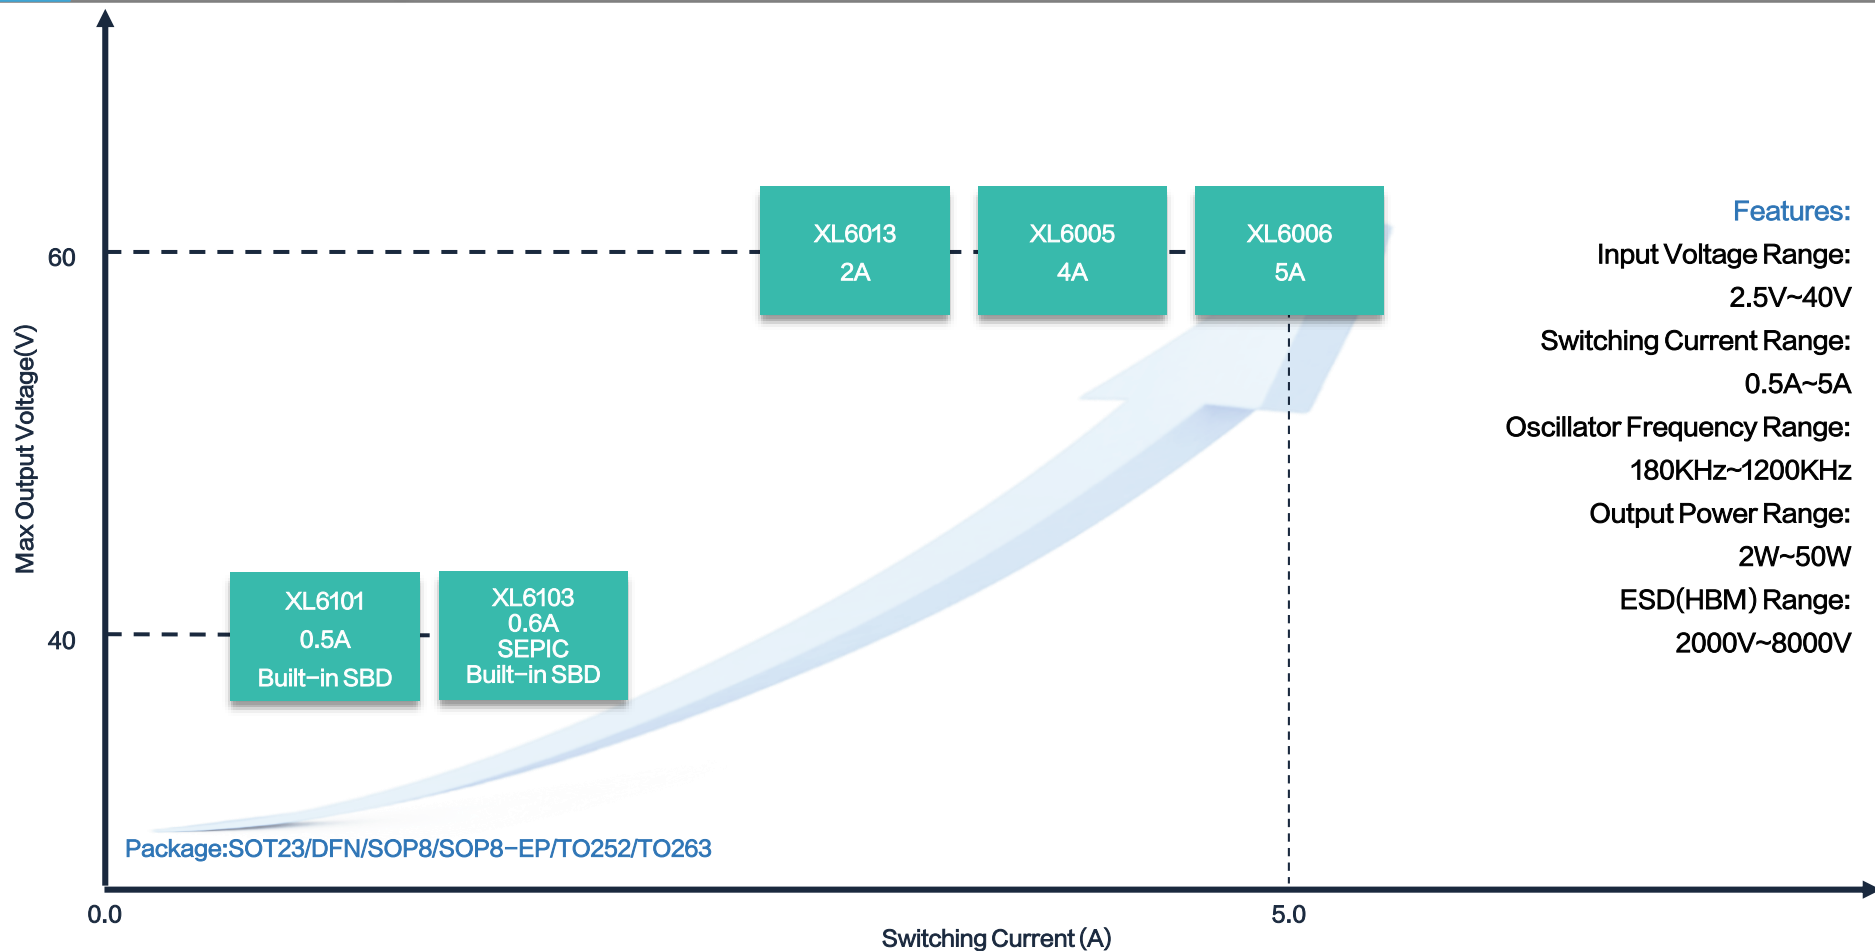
Max Output Voltage(V)

60

40

XL6013
2A

XL6005
4A

XL6006
5A

XL6101
0.5A
Built-in SBD

XL6103
0.6A
SEPIC
Built-in SBD

Package:SOT23/DFN/SOP8/SOP8-EP/TO252/TO263

0.0

5.0

Switching Current (A)

Features:
Input Voltage Range:
2.5V~40V
Switching Current Range:
0.5A~5A
Oscillator Frequency Range:
180KHz~1200KHz
Output Power Range:
2W~50W
ESD(HBM) Range:
2000V~8000V